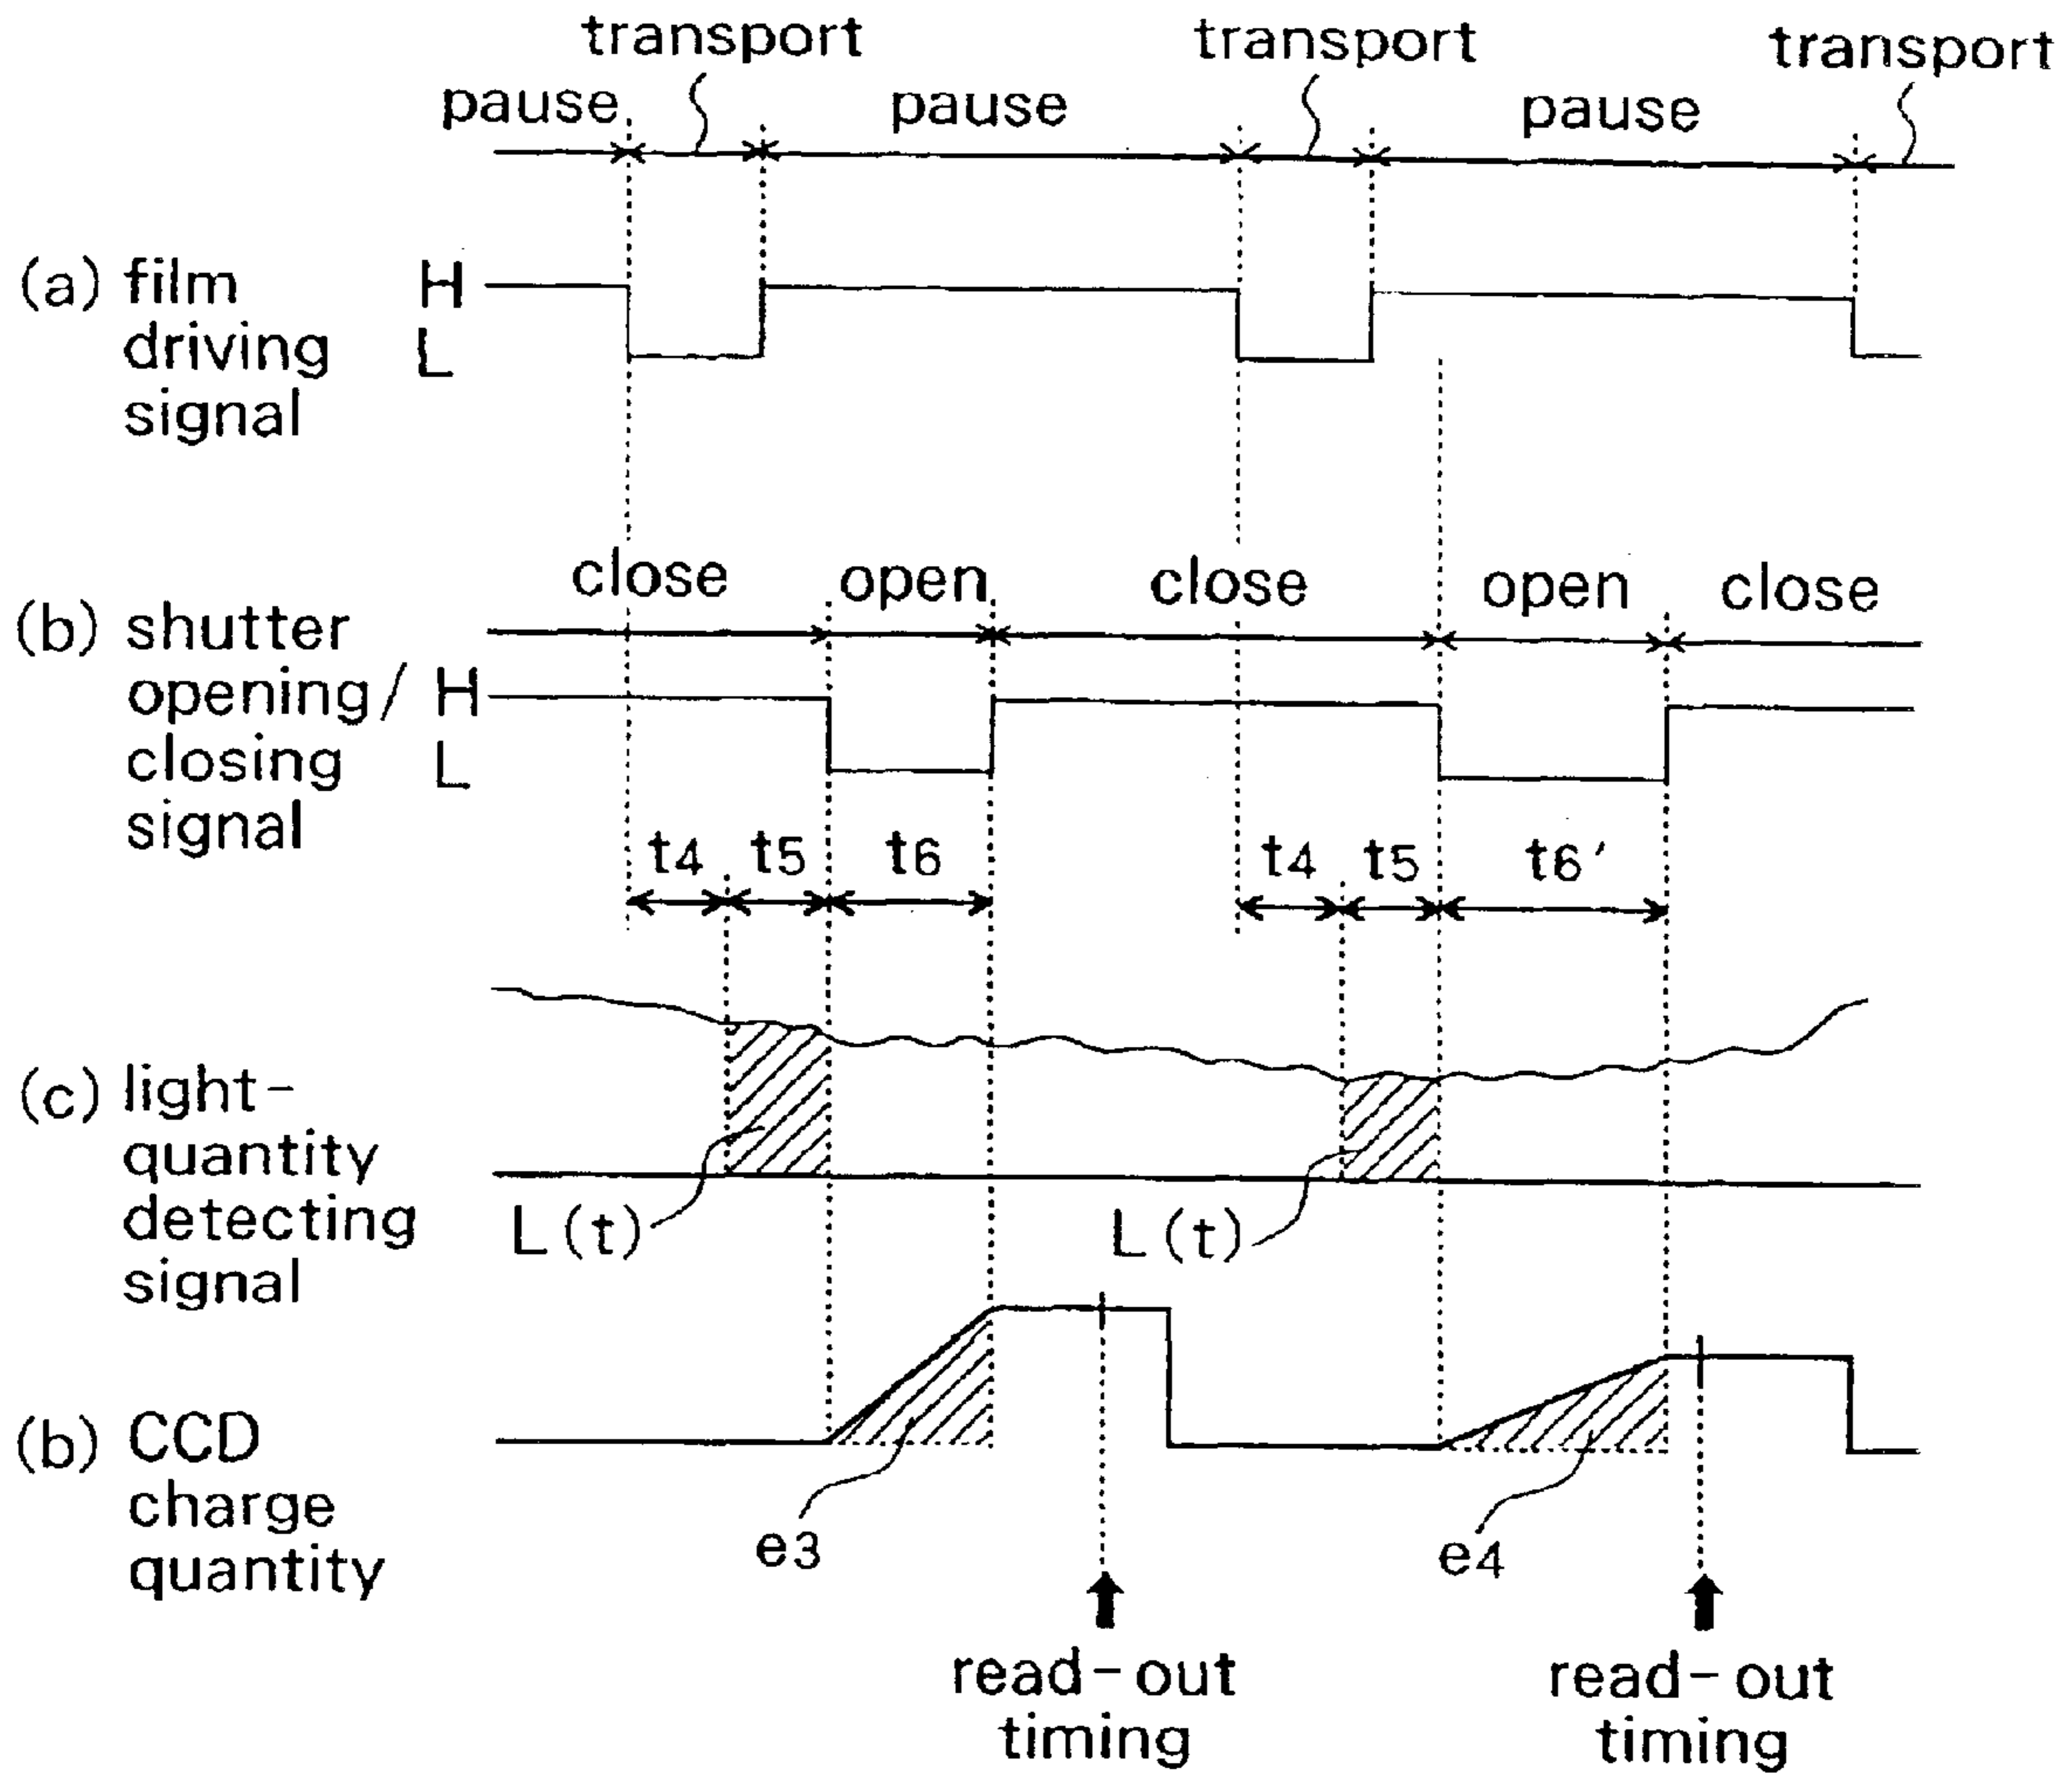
pause transport pause transport pause transport

(a) film driving signal H L

close open close open close

(b) shutter opening/closing signal H L

t4 t5 t6 t4 t5 t6'

(c) light-quantity detecting signal

L(t) L(t)

(b) CCD charge quantity

e3 e4

read-out timing

read-out timing